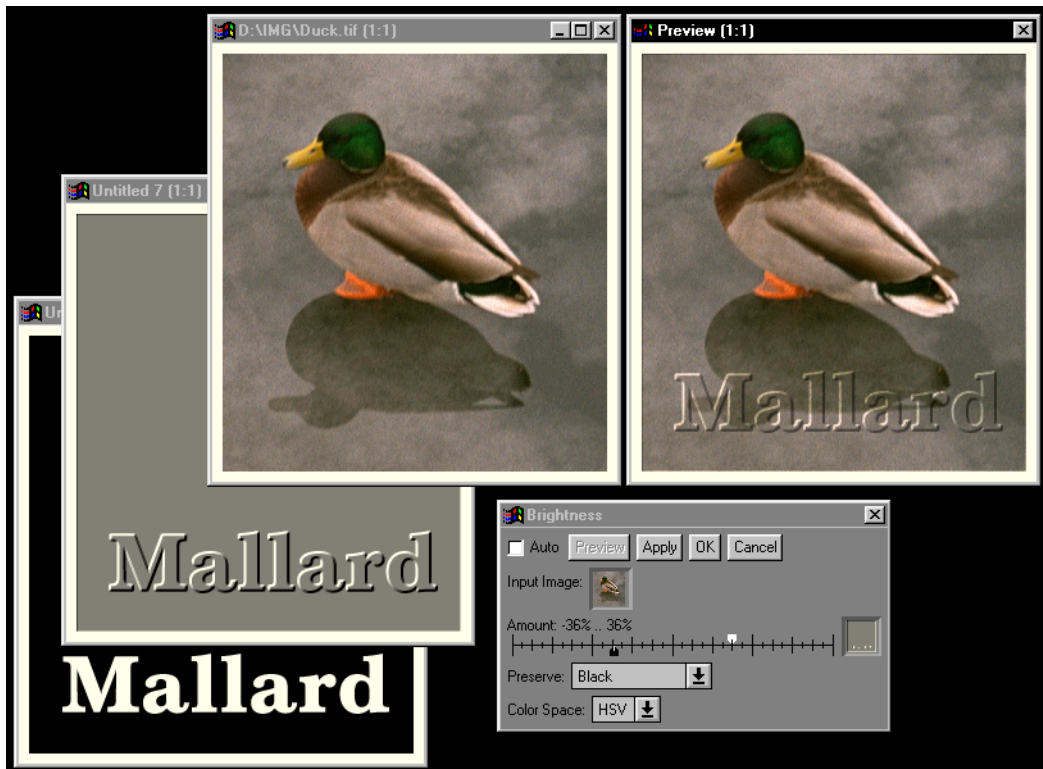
D:\IMG\Duck.tif (1:1)

Preview (1:1)

Untitled 7 (1:1)

Ur

Mallard

Mallard

Mallard

Brightness

Auto Preview Apply OK Cancel

Input Image:

Amount: -36% .. 36%

...

Preserve: Black

Color Space: HSV